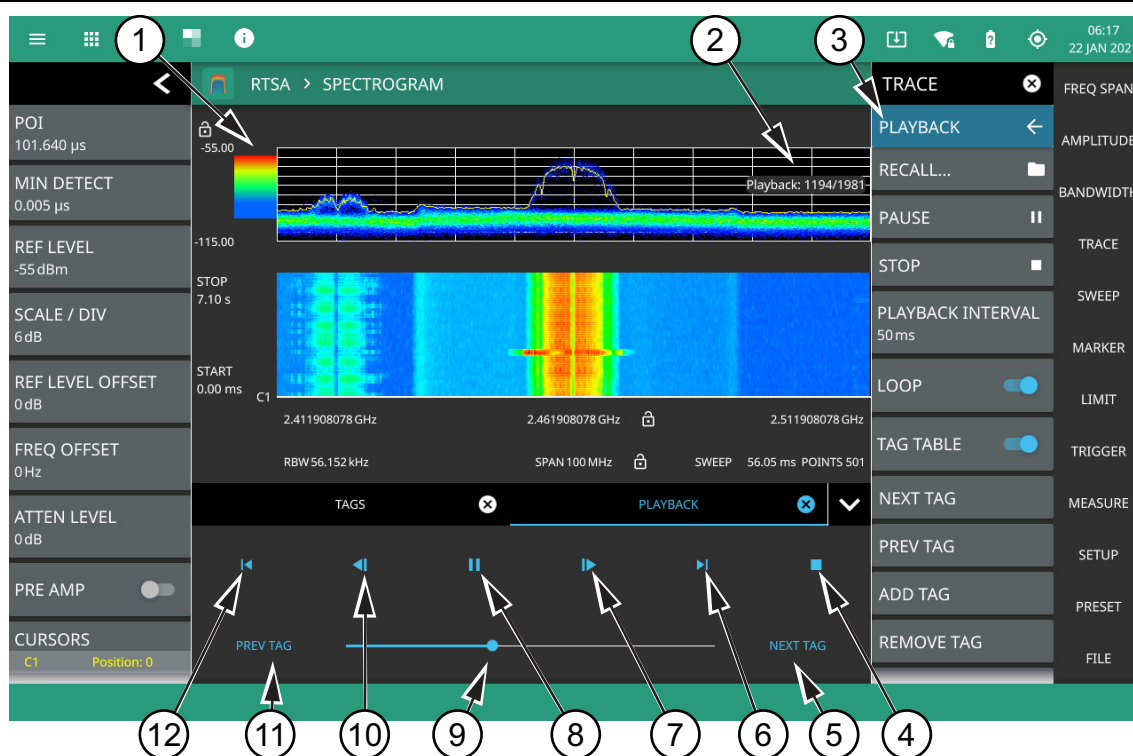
1 2 3

06:17
22 JAN 202

RTSA > SPECTROGRAM

POI
101.640 µs

MIN DETECT
0.005 µs

REF LEVEL
-55 dBm

SCALE / DIV
6 dB

REF LEVEL OFFSET
0 dB

FREQ OFFSET
0 Hz

ATTEN LEVEL
0 dB

PRE AMP

CURSORS
C1 Position: 0

-55.00
-115.00
Playback: 1194/1981

STOP
7.10 s

START
0.00 ms
C1

2.411908078 GHz
2.461908078 GHz
2.511908078 GHz

RBW 56.152 kHz
SPAN 100 MHz
SWEEP 56.05 ms POINTS 501

TAGS
PLAYBACK

PREV TAG
NEXT TAG

TRACE
PLAYBACK
RECALL...
PAUSE
STOP
PLAYBACK INTERVAL
50 ms
LOOP
TAG TABLE
NEXT TAG
PREV TAG
ADD TAG
REMOVE TAG

FREQ SPAN
AMPLITUDE
BANDWIDTH
TRACE
SWEEP
MARKER
LIMIT
TRIGGER
MEASURE
SETUP
PRESET
FILE

12 11 10 9 8 7 6 5 4